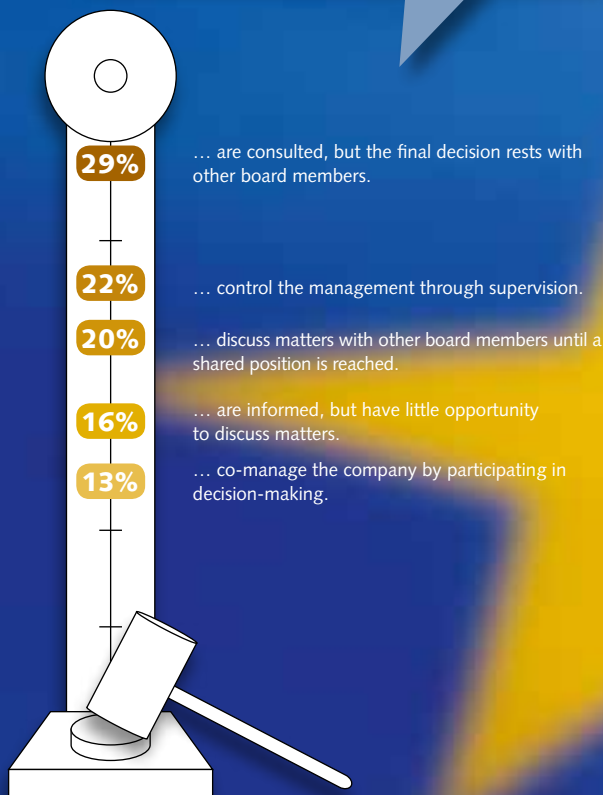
29% … are consulted, but the final decision rests with other board members.

22% … control the management through supervision.

20% … discuss matters with other board members until a shared position is reached.

16% … are informed, but have little opportunity to discuss matters.

13% … co-manage the company by participating in decision-making.